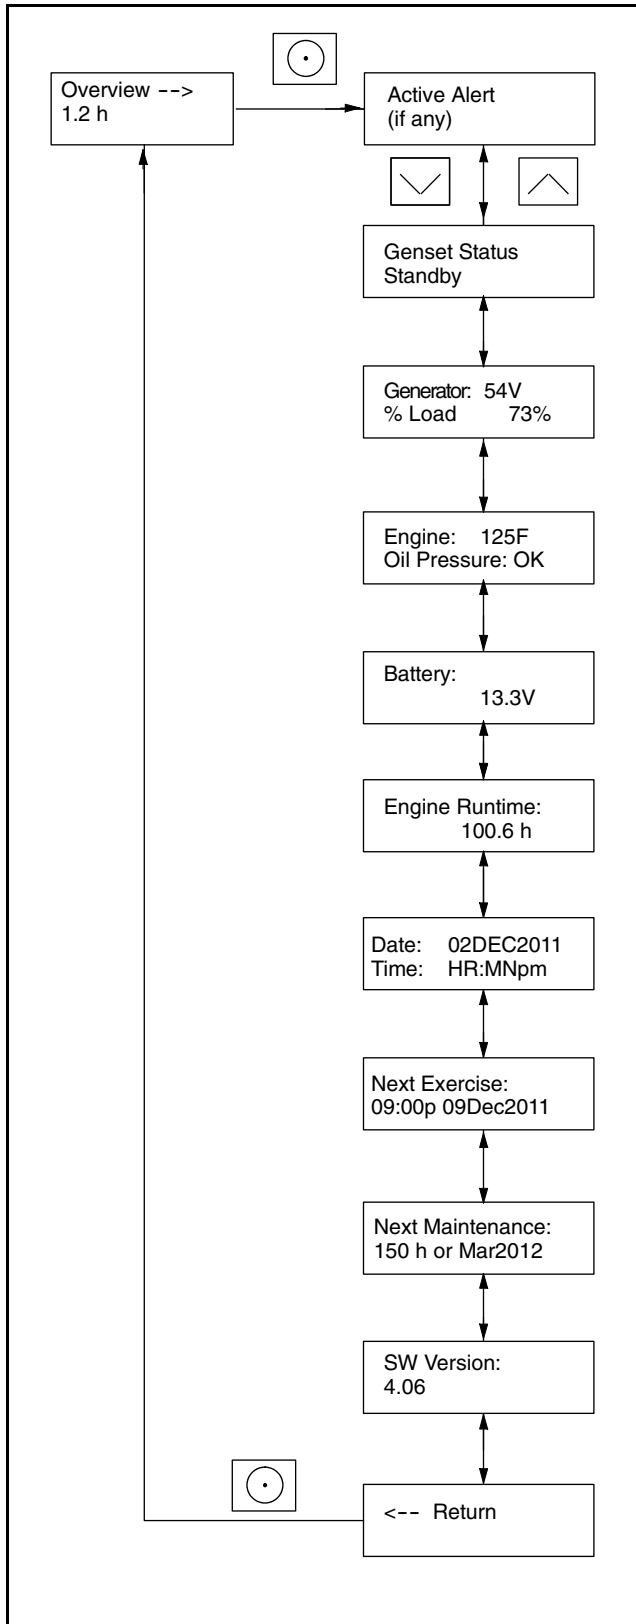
Overview -->
1.2 h

Active Alert
(if any)

Genset Status
Standby

Generator: 54V
% Load 73%

Engine: 125F
Oil Pressure: OK

Battery:
13.3V

Engine Runtime:
100.6 h

Date: 02DEC2011
Time: HR:MNpm

Next Exercise:
09:00p 09Dec2011

Next Maintenance:
150 h or Mar2012

SW Version:
4.06

<-- Return